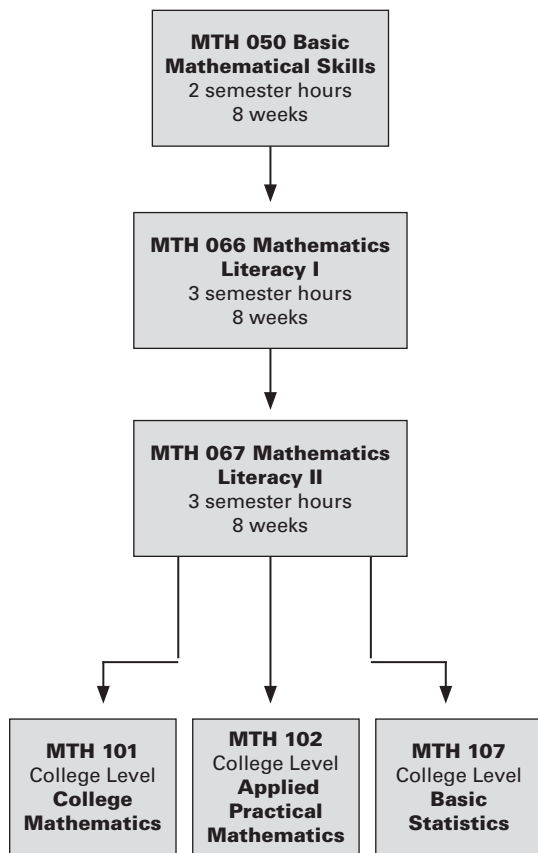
MTH 050 Basic Mathematical Skills
2 semester hours
8 weeks

MTH 066 Mathematics Literacy I
3 semester hours
8 weeks

MTH 067 Mathematics Literacy II
3 semester hours
8 weeks

MTH 101
College Level
College Mathematics

MTH 102
College Level
Applied Practical Mathematics

MTH 107
College Level
Basic Statistics